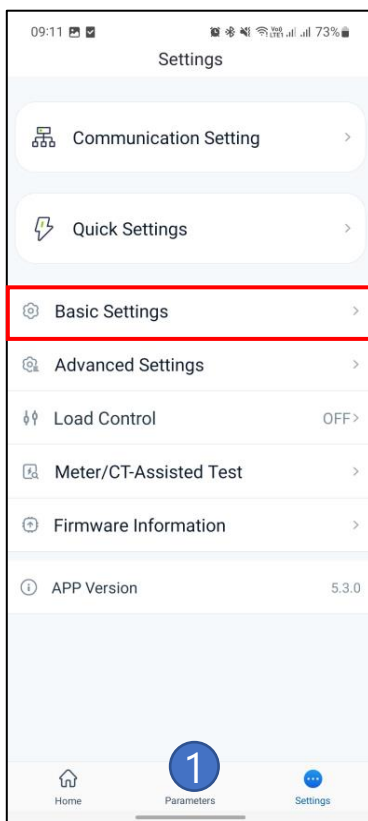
09:11 73%
Settings

Communication Setting >

Quick Settings >

Basic Settings >

Advanced Settings >

Load Control OFF>

Meter/CT-Assisted Test >

Firmware Information >

APP Version 5.3.0

1

Home Parameters Settings